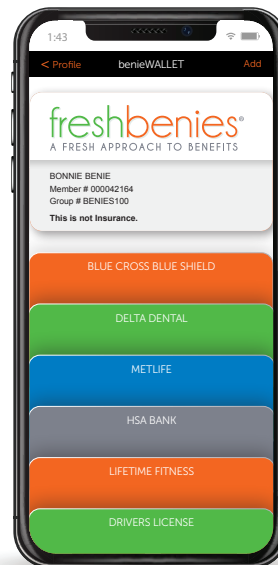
1:43

< Profile benieWALLET Add

freshbenies®
A FRESH APPROACH TO BENEFITS

BONNIE BENIE
Member # 000042164
Group # BENIES100
This is not Insurance.

BLUE CROSS BLUE SHIELD

DELTA DENTAL

METLIFE

HSA BANK

LIFETIME FITNESS

DRIVERS LICENSE